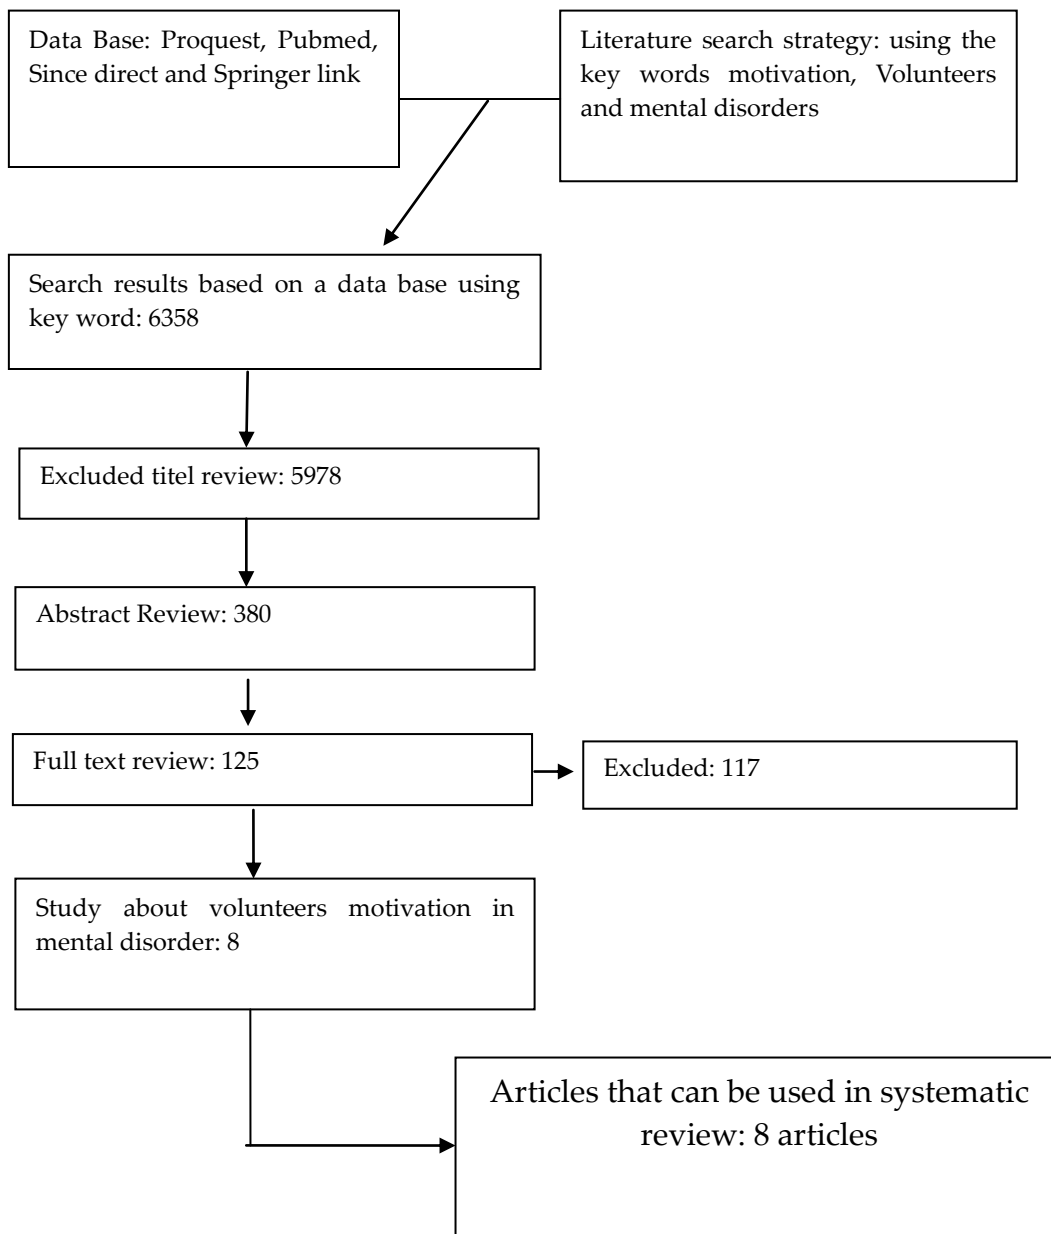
Data Base: Proquest, Pubmed, Since direct and Springer link

Literature search strategy: using the key words motivation, Volunteers and mental disorders

Search results based on a data base using key word: 6358

Excluded titel review: 5978

Abstract Review: 380

Full text review: 125

Excluded: 117

Study about volunteers motivation in mental disorder: 8

Articles that can be used in systematic review: 8 articles